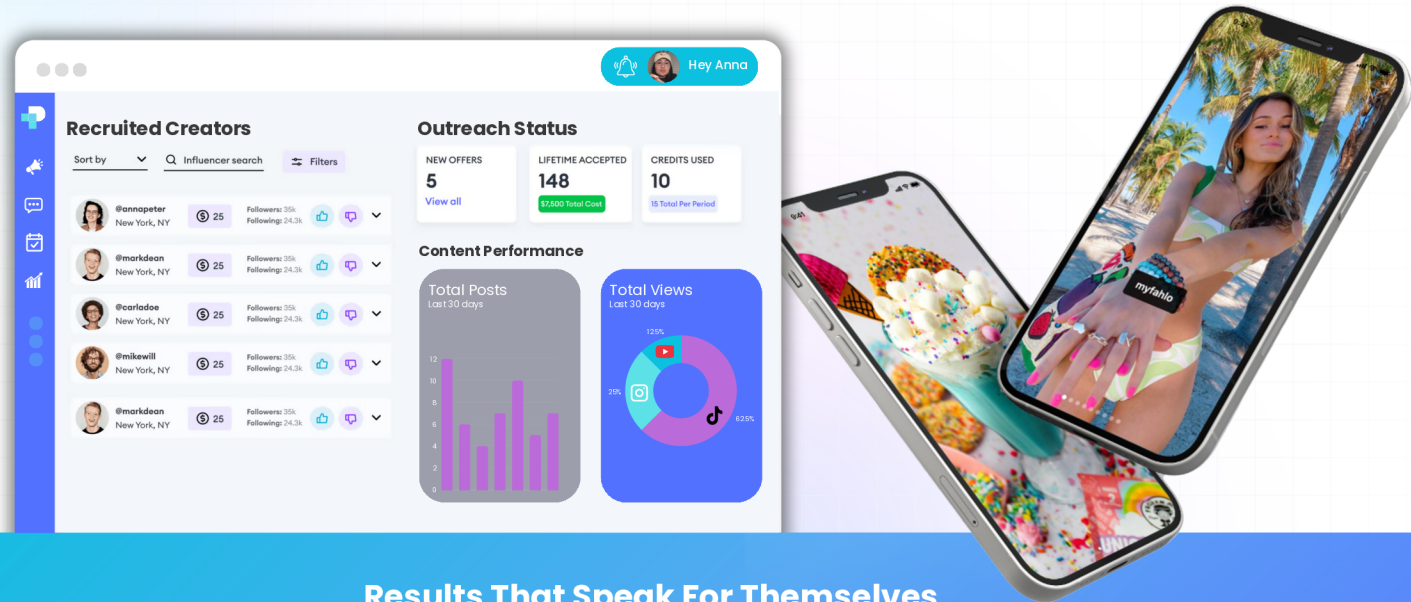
Hey Anna

Recruited Creators

Sort by
Influencer search
Filters

@annapeter
New York, NY
25
Followers: 35k
Following: 24.3k

@markdean
New York, NY
25
Followers: 35k
Following: 24.3k

@carladoe
New York, NY
25
Followers: 35k
Following: 24.3k

@mikewill
New York, NY
25
Followers: 35k
Following: 24.3k

@markdean
New York, NY
25
Followers: 35k
Following: 24.3k

Outreach Status

NEW OFFERS
5
View all

LIFETIME ACCEPTED
148
$7,500 Total Cost

CREDITS USED
10
15 Total Per Period

Content Performance

Total Posts
Last 30 days
12
10
8
6
4
2
0

Total Views
Last 30 days
12.5%
25%
62.5%

9:41

myfahio

Results That Speak For Themselves